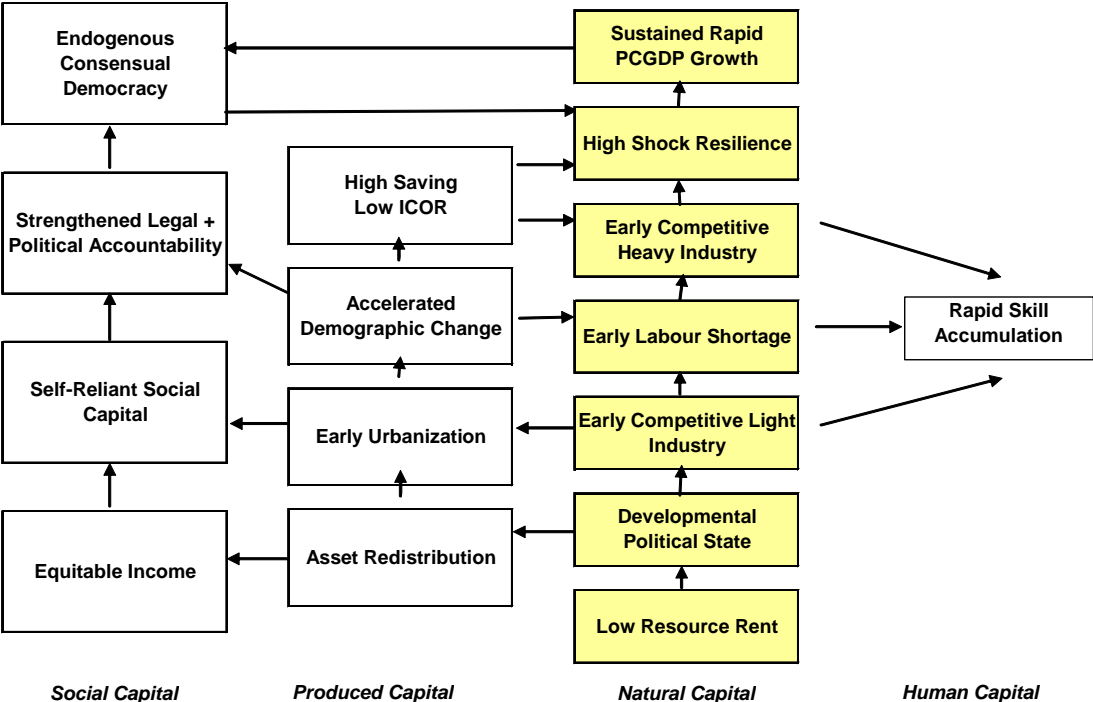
Endogenous Consensual Democracy

Sustained Rapid PCGDP Growth

High Shock Resilience

High Saving Low ICOR

Strengthened Legal + Political Accountability

Early Competitive Heavy Industry

Accelerated Demographic Change

Early Labour Shortage

Rapid Skill Accumulation

Self-Reliant Social Capital

Early Urbanization

Early Competitive Light Industry

Developmental Political State

Equitable Income

Asset Redistribution

Low Resource Rent

Social Capital

Produced Capital

Natural Capital

Human Capital